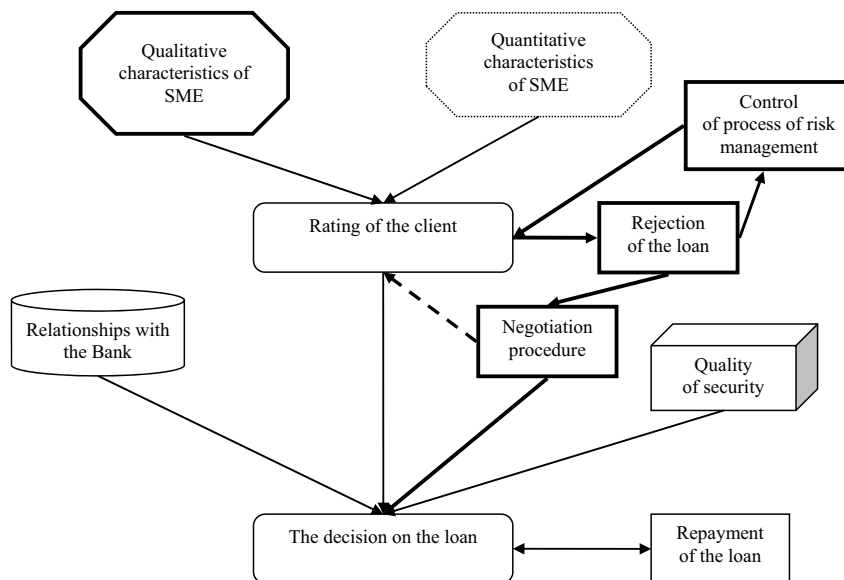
Qualitative characteristics of SME

Quantitative characteristics of SME

Control of process of risk management

Rating of the client

Rejection of the loan

Relationships with the Bank

Negotiation procedure

Quality of security

The decision on the loan

Repayment of the loan